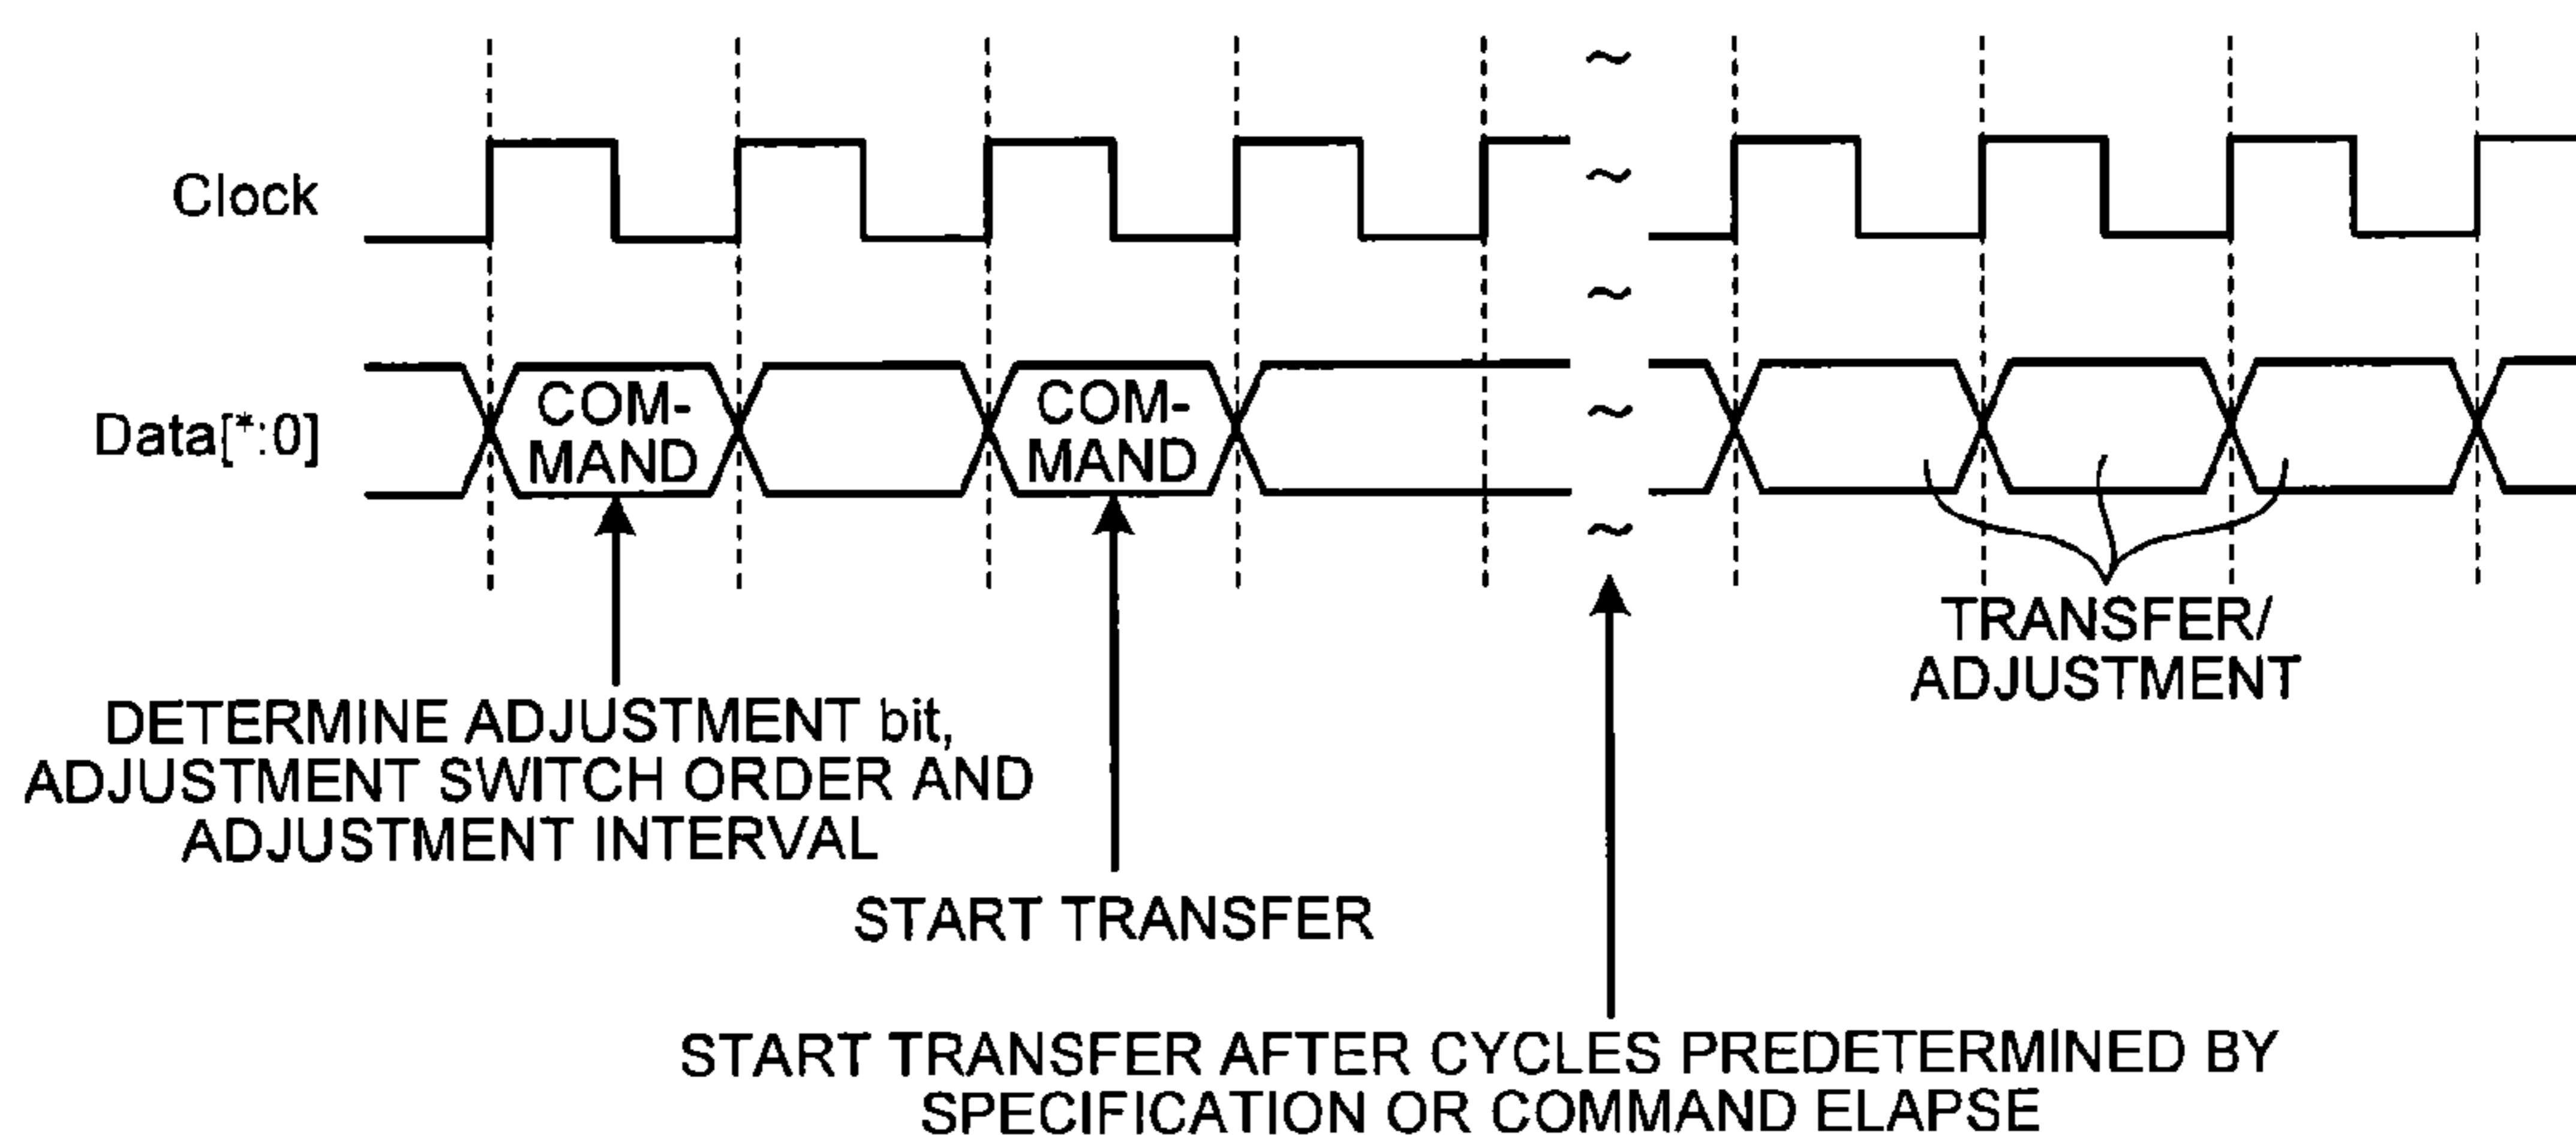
Clock

Data[*:0]

COMMAND

COMMAND

DETERMINE ADJUSTMENT bit, ADJUSTMENT SWITCH ORDER AND ADJUSTMENT INTERVAL

START TRANSFER

START TRANSFER AFTER CYCLES PREDETERMINED BY SPECIFICATION OR COMMAND ELAPSE

TRANSFER/ ADJUSTMENT